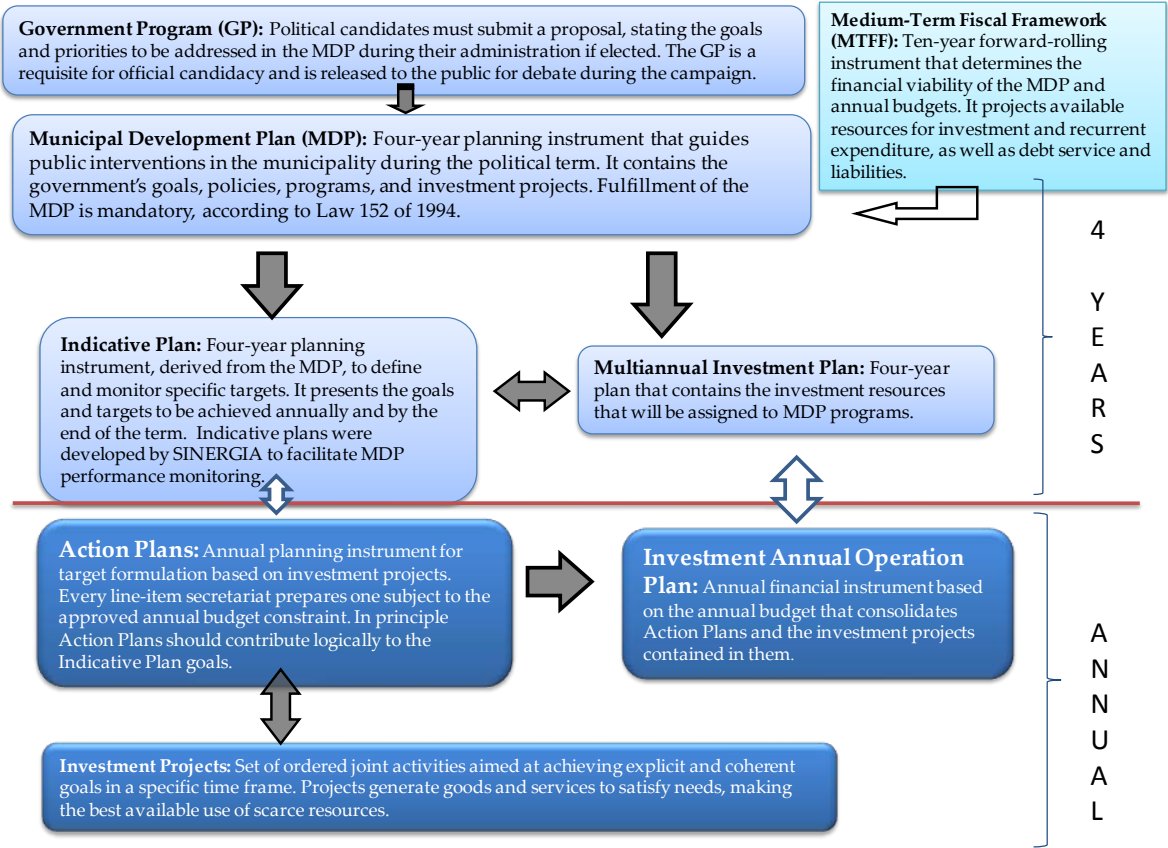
**Government Program (GP):** Political candidates must submit a proposal, stating the goals and priorities to be addressed in the MDP during their administration if elected. The GP is a requisite for official candidacy and is released to the public for debate during the campaign.

**Medium-Term Fiscal Framework (MTFF):** Ten-year forward-rolling instrument that determines the financial viability of the MDP and annual budgets. It projects available resources for investment and recurrent expenditure, as well as debt service and liabilities.

**Municipal Development Plan (MDP):** Four-year planning instrument that guides public interventions in the municipality during the political term. It contains the government's goals, policies, programs, and investment projects. Fulfillment of the MDP is mandatory, according to Law 152 of 1994.

4 YEARS

**Indicative Plan:** Four-year planning instrument, derived from the MDP, to define and monitor specific targets. It presents the goals and targets to be achieved annually and by the end of the term. Indicative plans were developed by SINERGIA to facilitate MDP performance monitoring.

**Multiannual Investment Plan:** Four-year plan that contains the investment resources that will be assigned to MDP programs.

**Action Plans:** Annual planning instrument for target formulation based on investment projects. Every line-item secretariat prepares one subject to the approved annual budget constraint. In principle Action Plans should contribute logically to the Indicative Plan goals.

**Investment Annual Operation Plan:** Annual financial instrument based on the annual budget that consolidates Action Plans and the investment projects contained in them.

ANNUAL

**Investment Projects:** Set of ordered joint activities aimed at achieving explicit and coherent goals in a specific time frame. Projects generate goods and services to satisfy needs, making the best available use of scarce resources.